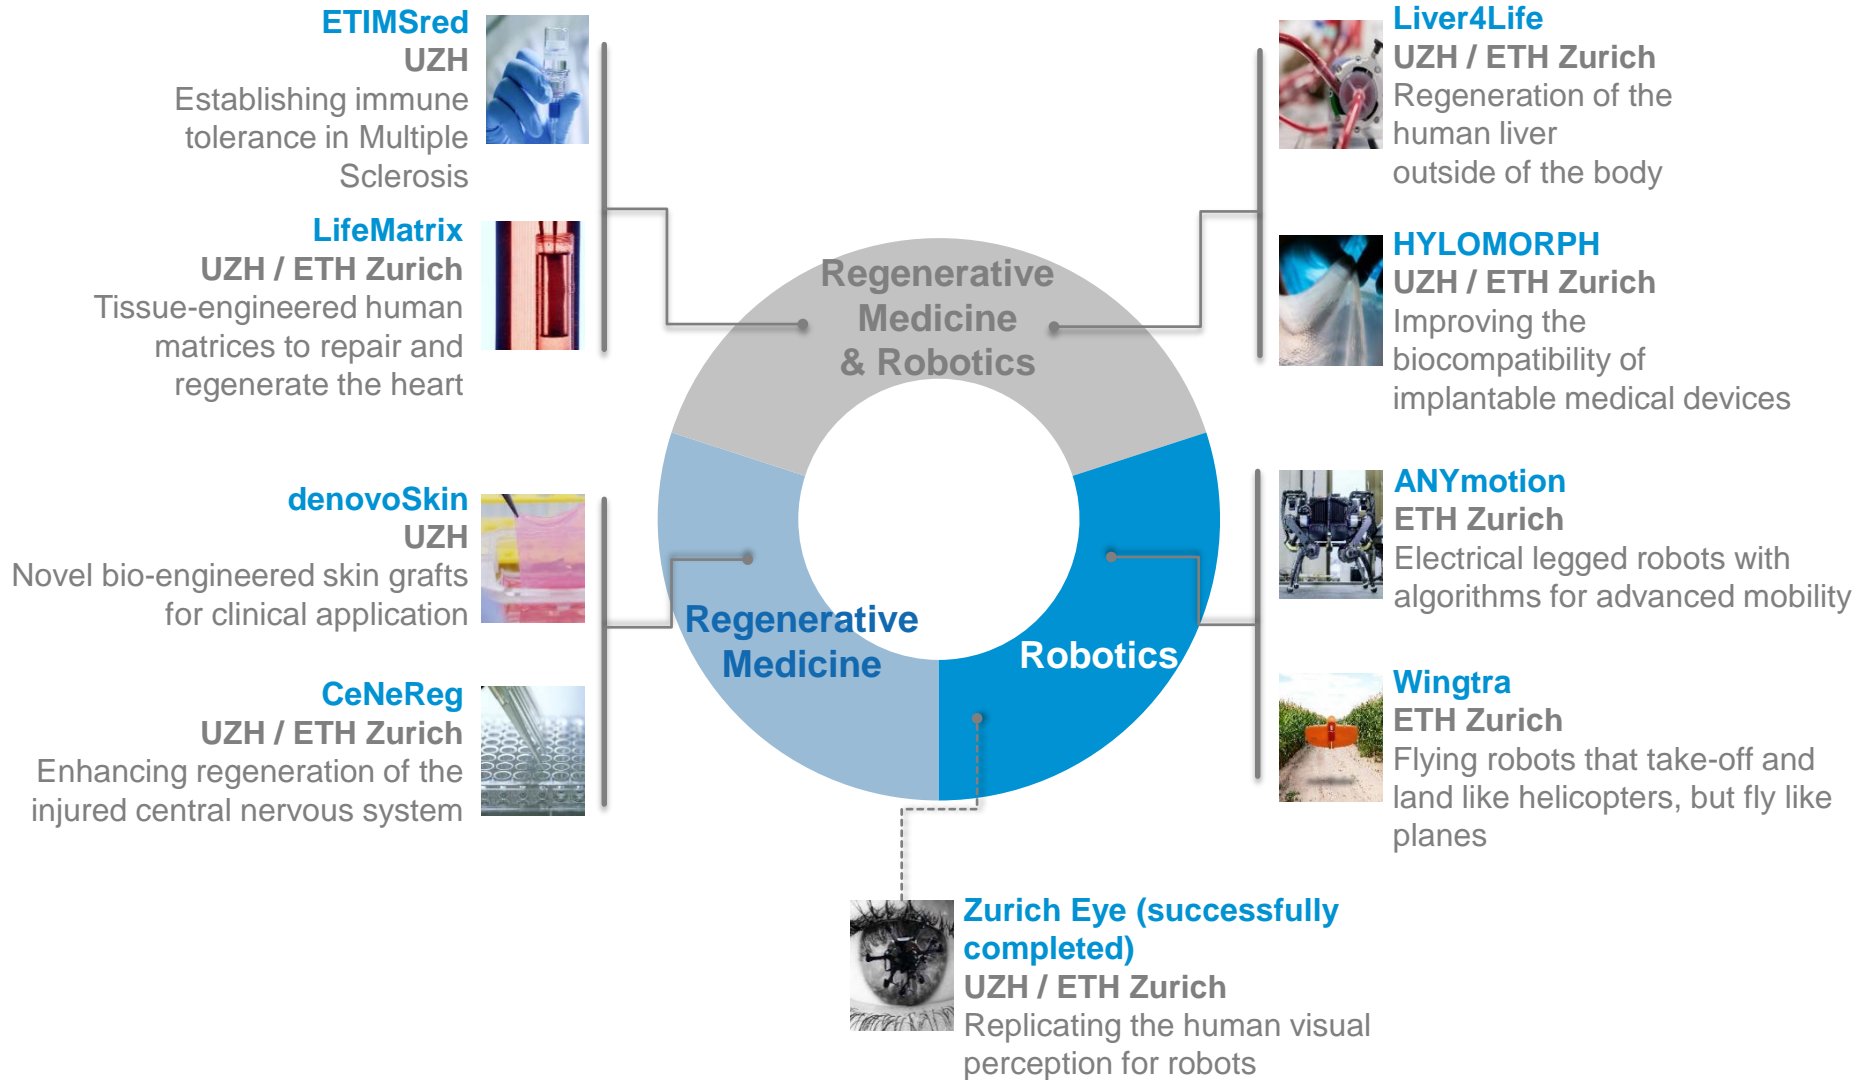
ETIMSred
UZH
Establishing immune tolerance in Multiple Sclerosis

LifeMatrix
UZH / ETH Zurich
Tissue-engineered human matrices to repair and regenerate the heart

denovoSkin
UZH
Novel bio-engineered skin grafts for clinical application

CeNeReg
UZH / ETH Zurich
Enhancing regeneration of the injured central nervous system

Regenerative Medicine & Robotics

Regenerative Medicine

Robotics

Liver4Life
UZH / ETH Zurich
Regeneration of the human liver outside of the body

HYLOMORPH
UZH / ETH Zurich
Improving the biocompatibility of implantable medical devices

ANYmotion
ETH Zurich
Electrical legged robots with algorithms for advanced mobility

Wingtra
ETH Zurich
Flying robots that take-off and land like helicopters, but fly like planes

Zurich Eye (successfully completed)
UZH / ETH Zurich
Replicating the human visual perception for robots